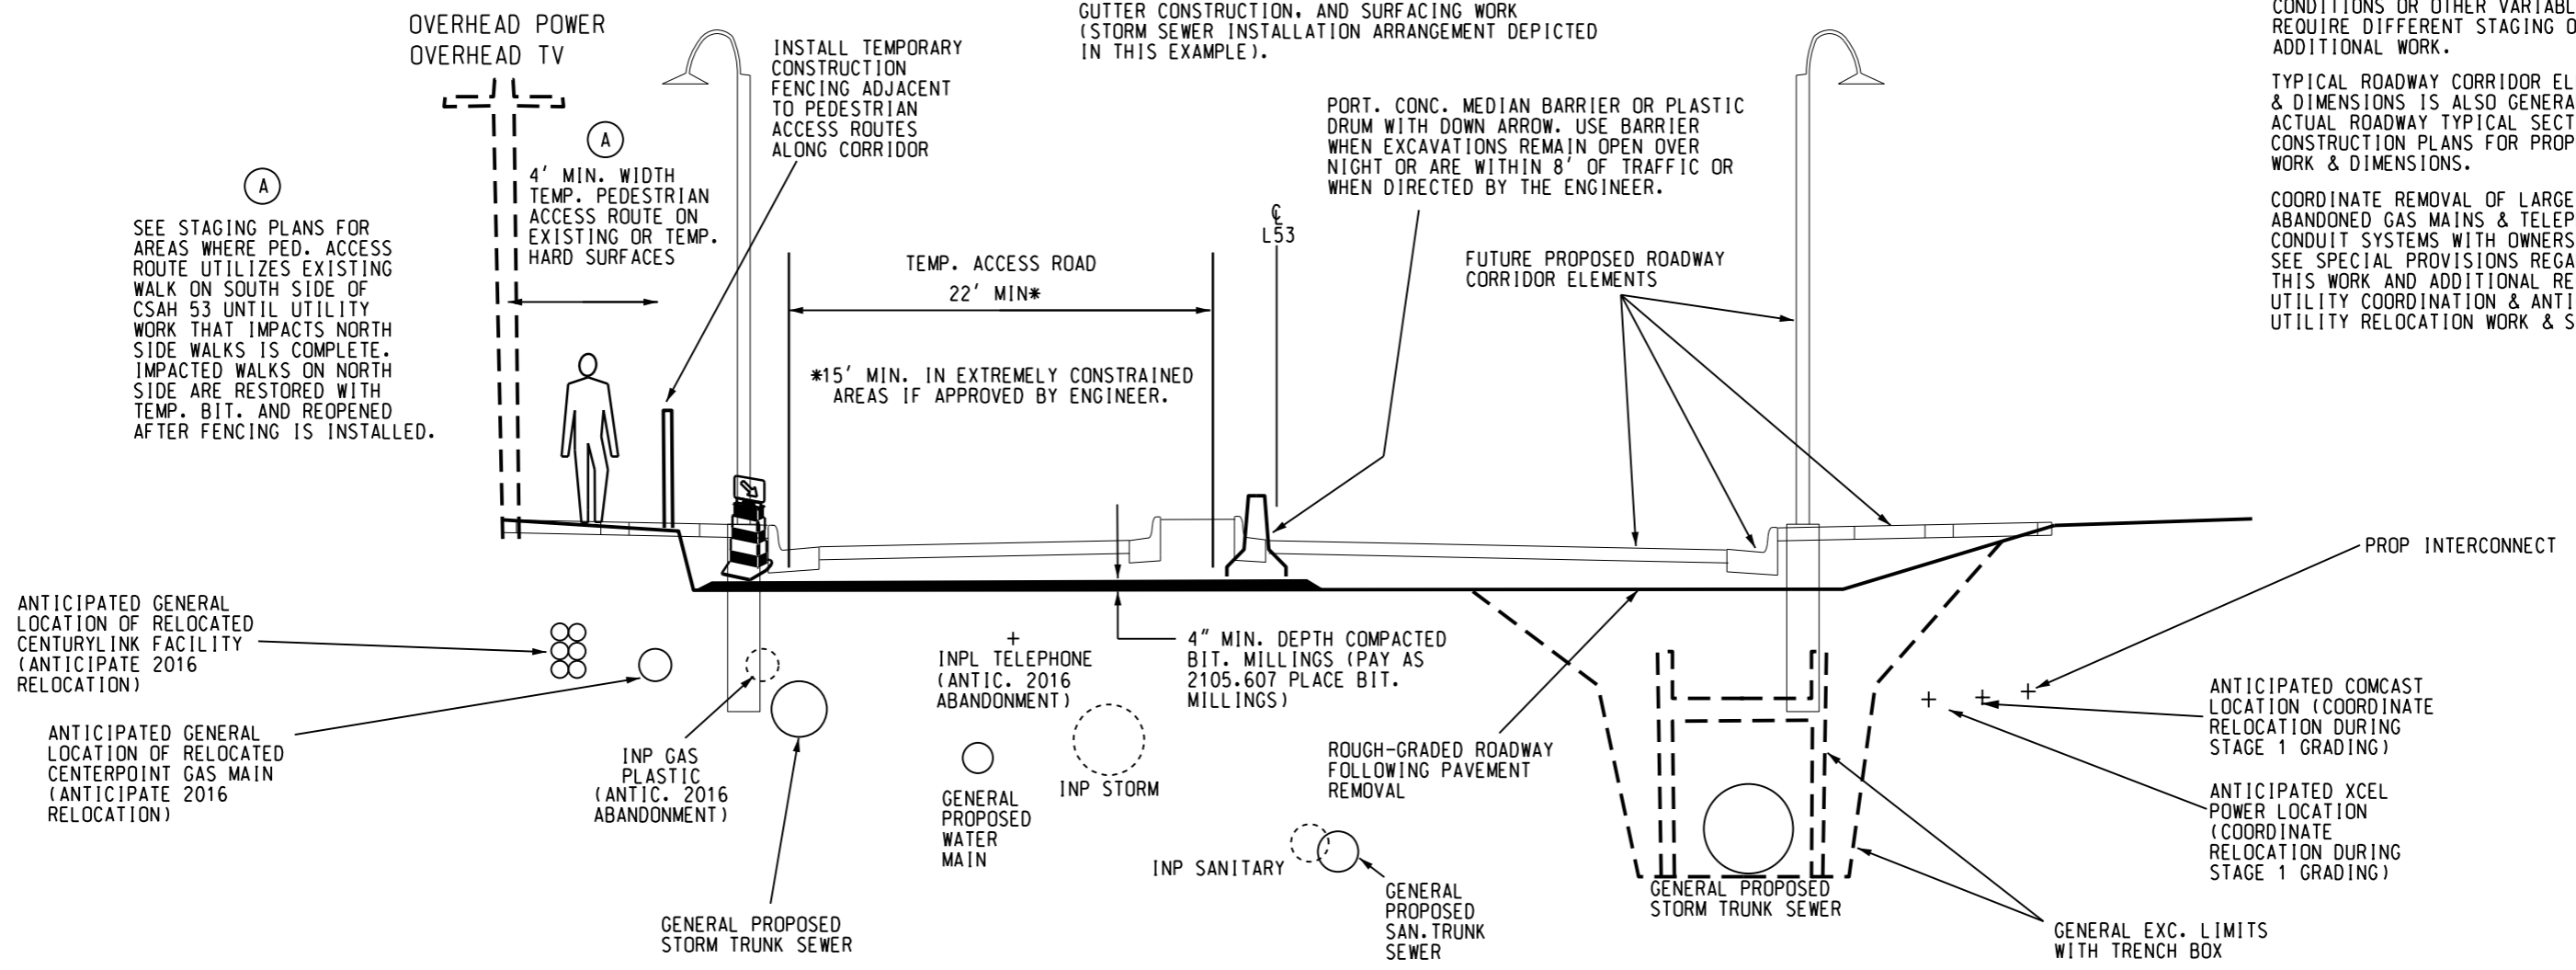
OVERHEAD POWER
OVERHEAD TV

INSTALL TEMPORARY CONSTRUCTION FENCING ADJACENT TO PEDESTRIAN ACCESS ROUTES ALONG CORRIDOR

GUTTER CONSTRUCTION, AND SURFACING WORK (STORM SEWER INSTALLATION ARRANGEMENT DEPICTED IN THIS EXAMPLE).

CONDITIONS OR OTHER VARIABL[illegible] REQUIRE DIFFERENT STAGING O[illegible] ADDITIONAL WORK.

TYPICAL ROADWAY CORRIDOR EL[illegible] & DIMENSIONS IS ALSO GENERA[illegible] ACTUAL ROADWAY TYPICAL SECT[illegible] CONSTRUCTION PLANS FOR PROP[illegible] WORK & DIMENSIONS.

COORDINATE REMOVAL OF LARGE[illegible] ABANDONED GAS MAINS & TELEP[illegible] CONDUIT SYSTEMS WITH OWNERS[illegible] SEE SPECIAL PROVISIONS REGA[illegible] THIS WORK AND ADDITIONAL RE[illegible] UTILITY COORDINATION & ANTI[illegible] UTILITY RELOCATION WORK & S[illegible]

A

4' MIN. WIDTH TEMP. PEDESTRIAN ACCESS ROUTE ON EXISTING OR TEMP. HARD SURFACES

A

SEE STAGING PLANS FOR AREAS WHERE PED. ACCESS ROUTE UTILIZES EXISTING WALK ON SOUTH SIDE OF CSAH 53 UNTIL UTILITY WORK THAT IMPACTS NORTH SIDE WALKS IS COMPLETE. IMPACTED WALKS ON NORTH SIDE ARE RESTORED WITH TEMP. BIT. AND REOPENED AFTER FENCING IS INSTALLED.

PORT. CONC. MEDIAN BARRIER OR PLASTIC DRUM WITH DOWN ARROW. USE BARRIER WHEN EXCAVATIONS REMAIN OPEN OVER NIGHT OR ARE WITHIN 8' OF TRAFFIC OR WHEN DIRECTED BY THE ENGINEER.

℄
L53

TEMP. ACCESS ROAD
22' MIN*

FUTURE PROPOSED ROADWAY CORRIDOR ELEMENTS

*15' MIN. IN EXTREMELY CONSTRAINED AREAS IF APPROVED BY ENGINEER.

PROP INTERCONNECT

ANTICIPATED GENERAL LOCATION OF RELOCATED CENTURYLINK FACILITY (ANTICIPATE 2016 RELOCATION)

ANTICIPATED GENERAL LOCATION OF RELOCATED CENTERPOINT GAS MAIN (ANTICIPATE 2016 RELOCATION)

INPL TELEPHONE (ANTIC. 2016 ABANDONMENT)

4" MIN. DEPTH COMPACTED BIT. MILLINGS (PAY AS 2105.607 PLACE BIT. MILLINGS)

ANTICIPATED COMCAST LOCATION (COORDINATE RELOCATION DURING STAGE 1 GRADING)

INP GAS PLASTIC (ANTIC. 2016 ABANDONMENT)

ROUGH-GRADED ROADWAY FOLLOWING PAVEMENT REMOVAL

GENERAL PROPOSED WATER MAIN

INP STORM

ANTICIPATED XCEL POWER LOCATION (COORDINATE RELOCATION DURING STAGE 1 GRADING)

INP SANITARY

GENERAL PROPOSED SAN. TRUNK SEWER

GENERAL PROPOSED STORM TRUNK SEWER

GENERAL PROPOSED STORM TRUNK SEWER

GENERAL EXC. LIMITS WITH TRENCH BOX